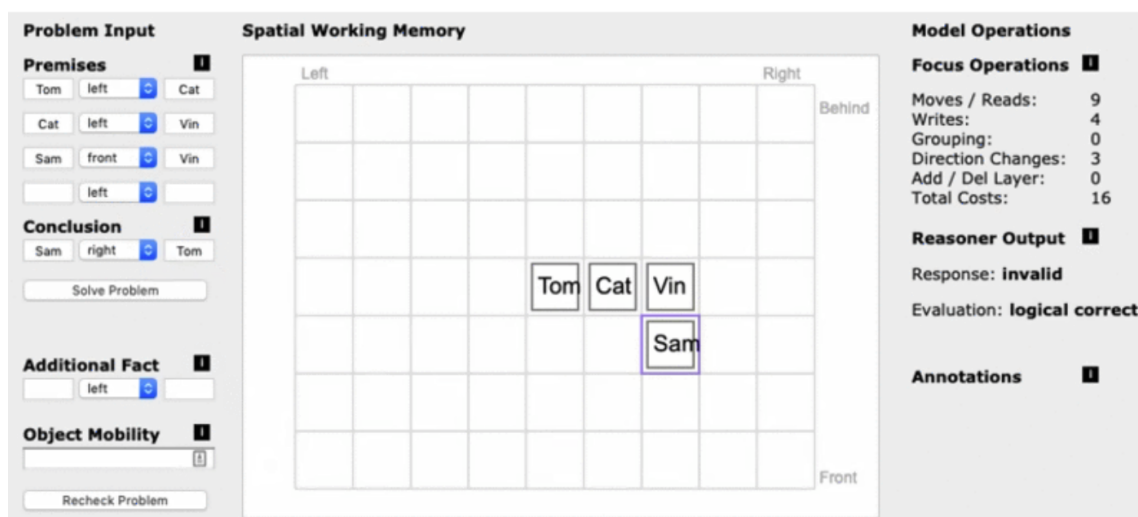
Problem Input

Premises
Tom left Cat
Cat left Vin
Sam front Vin
left

Conclusion
Sam right Tom

Solve Problem

Additional Fact
left

Object Mobility

Recheck Problem

Spatial Working Memory

Left
Right
Behind
Front

Tom Cat Vin
Sam

Model Operations

Focus Operations

| | |
|---|---|
| Moves / Reads: | 9 |
| Writes: | 4 |
| Grouping: | 0 |
| Direction Changes: | 3 |
| Add / Del Layer: | 0 |
| Total Costs: | 16 |

Reasoner Output

Response: invalid

Evaluation: logical correct

Annotations